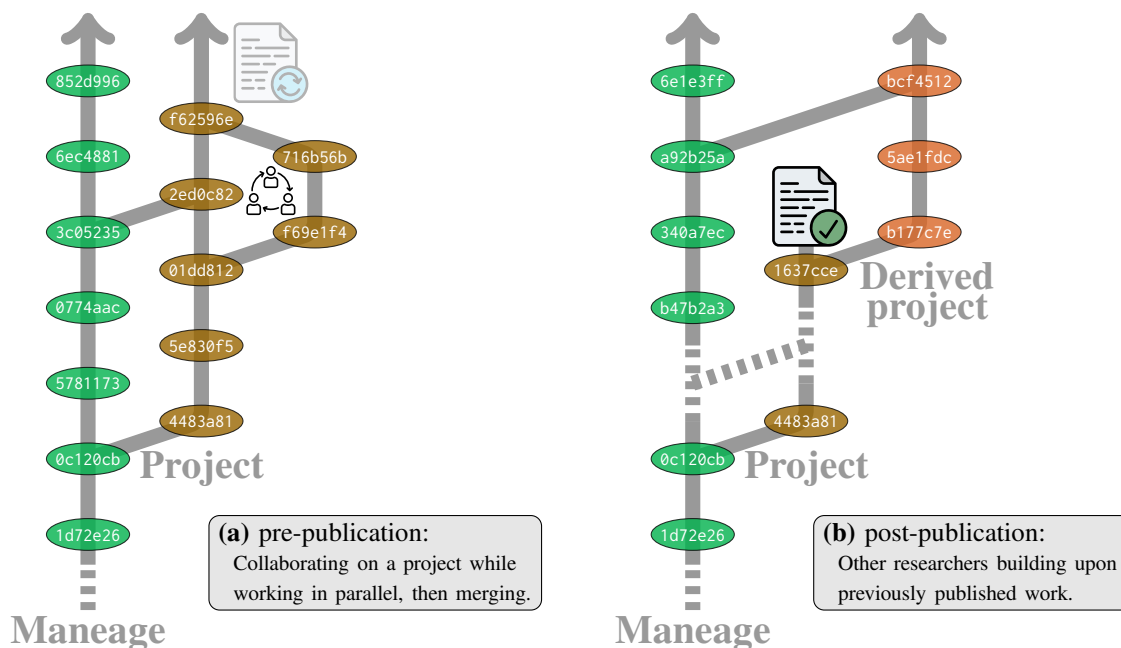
852d996
f62596e
6ec4881
716b56b
2ed0c82
3c05235
f69e1f4
01dd812
0774aac
5e830f5
5781173
4483a81
0c120cb
Project
1d72e26
**(a)** pre-publication:
Collaborating on a project while working in parallel, then merging.
Maneage

6e1e3ff
bcf4512
a92b25a
5ae1fdc
340a7ec
b177c7e
1637cce
Derived project
b47b2a3
4483a81
0c120cb
Project
1d72e26
**(b)** post-publication:
Other researchers building upon previously published work.
Maneage